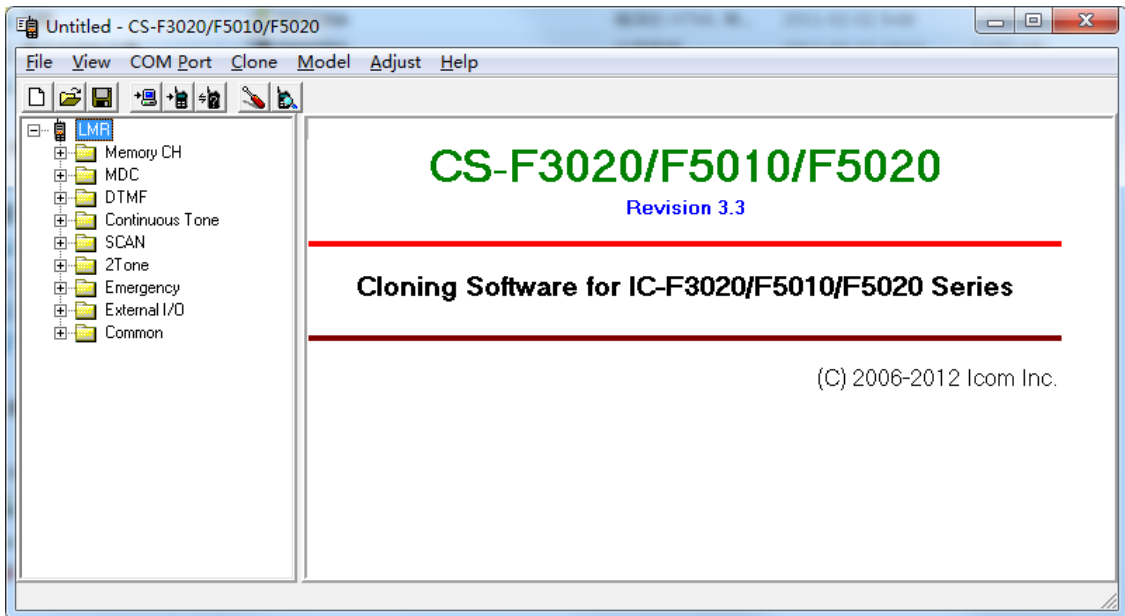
Untitled - CS-F3020/F5010/F5020

File View COM Port Clone Model Adjust Help

LMR
Memory CH
MDC
DTMF
Continuous Tone
SCAN
2Tone
Emergency
External I/O
Common

CS-F3020/F5010/F5020
Revision 3.3

Cloning Software for IC-F3020/F5010/F5020 Series

(C) 2006-2012 Icom Inc.